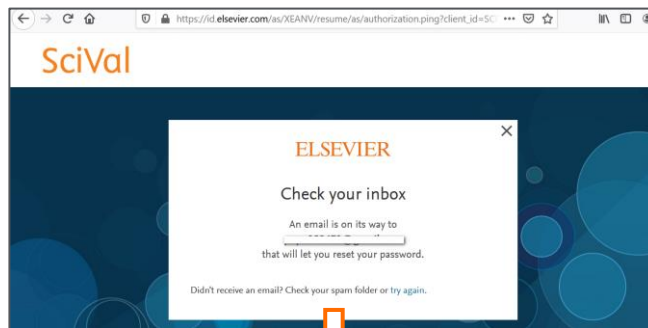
https://id.elsevier.com/as/XEANV/resume/as/authorization.ping?client_id=SC

SciVal

ELSEVIER

Check your inbox

An email is on its way to

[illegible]

that will let you reset your password.

Didn't receive an email? Check your spam folder or try again.